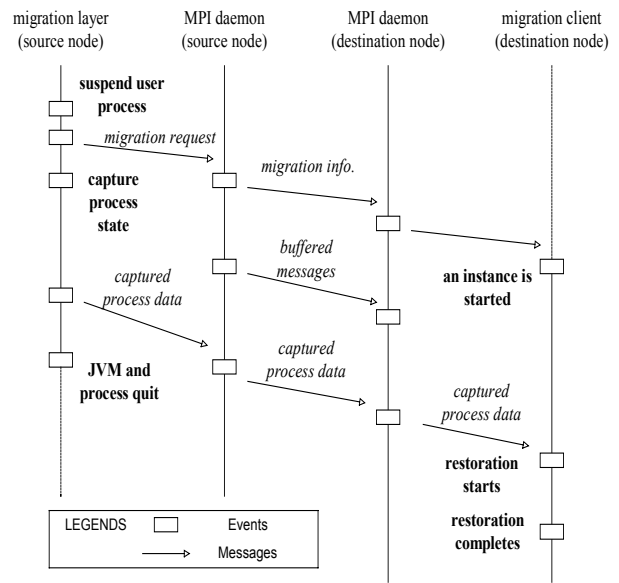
migration layer (source node)

MPI daemon (source node)

MPI daemon (destination node)

migration client (destination node)

suspend user process

migration request

capture process state

migration info.

buffered messages

an instance is started

captured process data

JVM and process quit

captured process data

captured process data

restoration starts

restoration completes

LEGENDS

Events

Messages